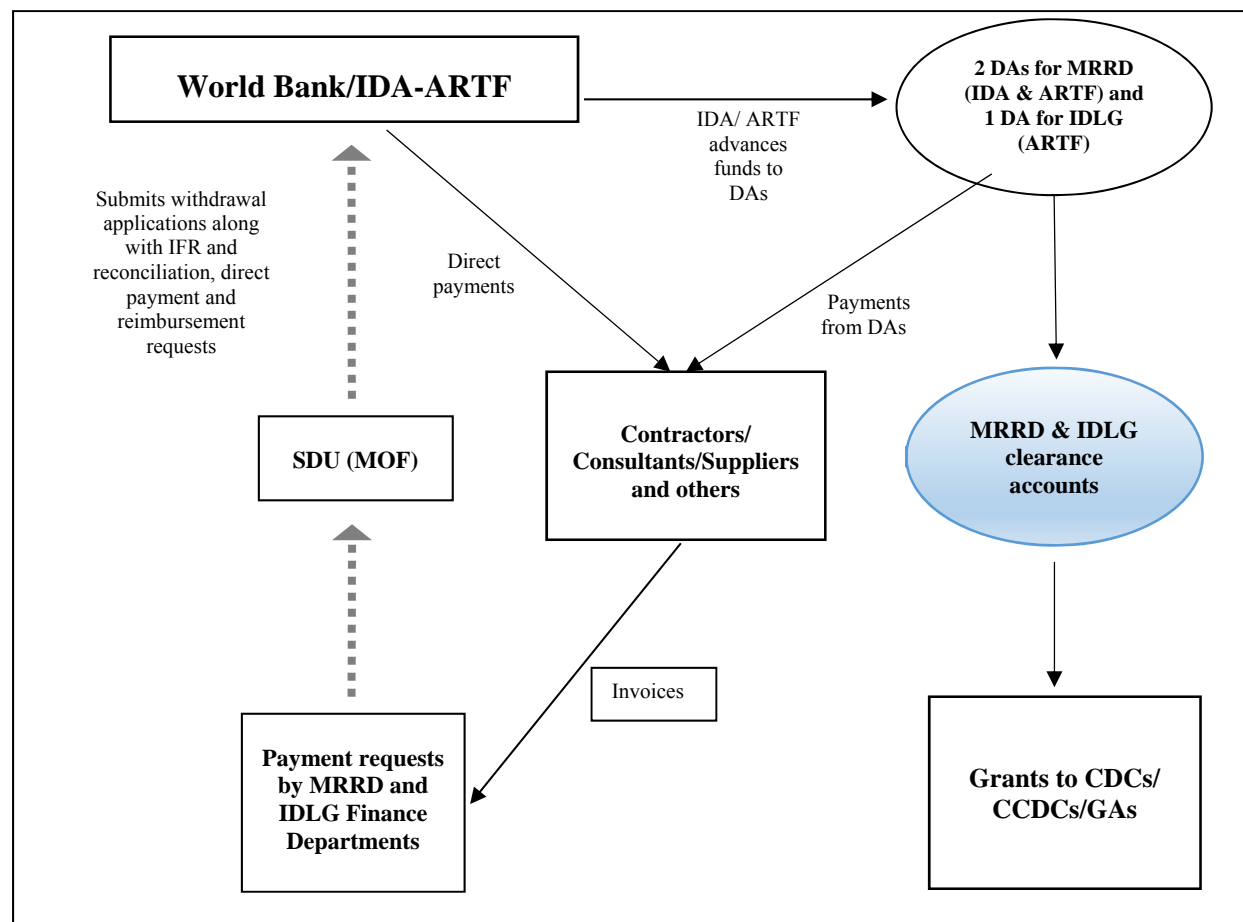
World Bank/IDA-ARTF

IDA/ ARTF advances funds to DAs

2 DAs for MRRD (IDA & ARTF) and 1 DA for IDLG (ARTF)

Submits withdrawal applications along with IFR and reconciliation, direct payment and reimbursement requests

Direct payments

Payments from DAs

SDU (MOF)

Contractors/ Consultants/Suppliers and others

MRRD & IDLG clearance accounts

Invoices

Payment requests by MRRD and IDLG Finance Departments

Grants to CDCs/ CCDCs/GAs